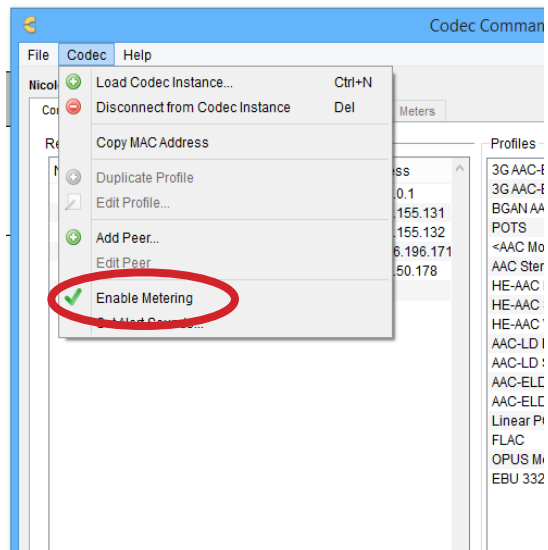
Codec Comman

File Codec Help

Nicol

Co

Re

N

Load Codec Instance... Ctrl+N
Disconnect from Codec Instance Del
Copy MAC Address
Duplicate Profile
Edit Profile...
Add Peer...
Edit Peer
Enable Metering
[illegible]

Meters

ss
0.1
.155.131
.155.132
6.196.171
50.178

Profiles
3G AAC-E
3G AAC-E
BGAN AA
POTS
<AAC Mo
AAC Ster
HE-AAC
HE-AAC
HE-AAC
AAC-LD
AAC-LD S
AAC-ELD
AAC-ELD
Linear P
FLAC
OPUS M
EBU 332